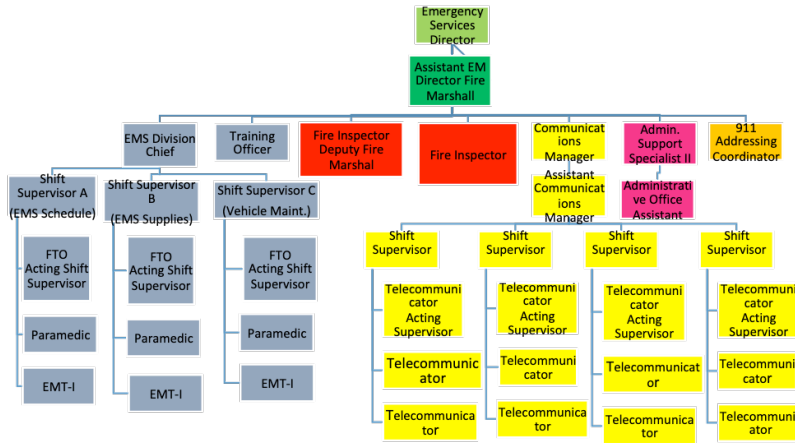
Emergency Services Director

Assistant EM Director Fire Marshall

EMS Division Chief

Training Officer

Fire Inspector Deputy Fire Marshal

Fire Inspector

Communications Manager

Admin. Support Specialist II

911 Addressing Coordinator

Shift Supervisor A (EMS Schedule)

Shift Supervisor B (EMS Supplies)

Shift Supervisor C (Vehicle Maint.)

Assistant Communications Manager

Administrative Office Assistant

FTO Acting Shift Supervisor

Paramedic

EMT-I

FTO Acting Shift Supervisor

Paramedic

EMT-I

FTO Acting Shift Supervisor

Paramedic

EMT-I

Shift Supervisor

Telecommunicator Acting Supervisor

Telecommunicator

Telecommunicator

Shift Supervisor

Telecommunicator Acting Supervisor

Telecommunicator

Telecommunicator

Shift Supervisor

Telecommunicator Acting Supervisor

Telecommunicator

Telecommunicator

Shift Supervisor

Telecommunicator Acting Supervisor

Telecommunicator

Telecommunicator